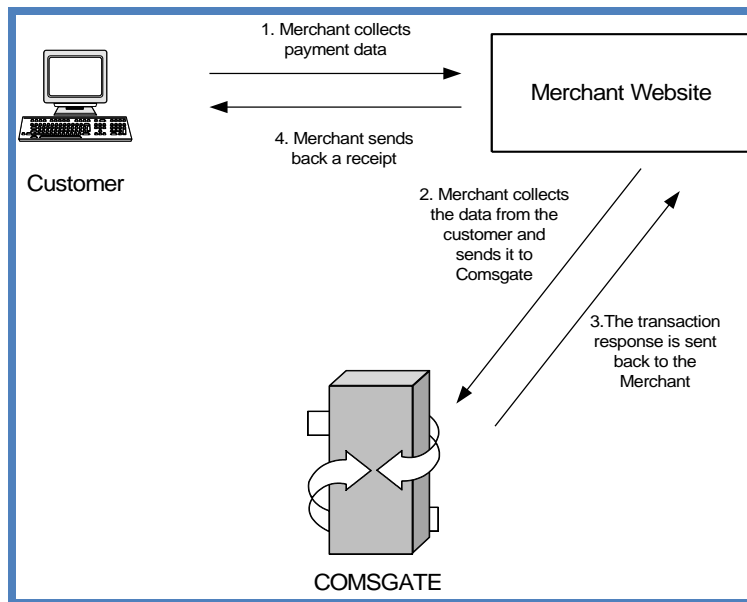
1. Merchant collects payment data

Merchant Website

4. Merchant sends back a receipt

Customer

2. Merchant collects the data from the customer and sends it to Comsgate

3.The transaction response is sent back to the Merchant

COMSGATE